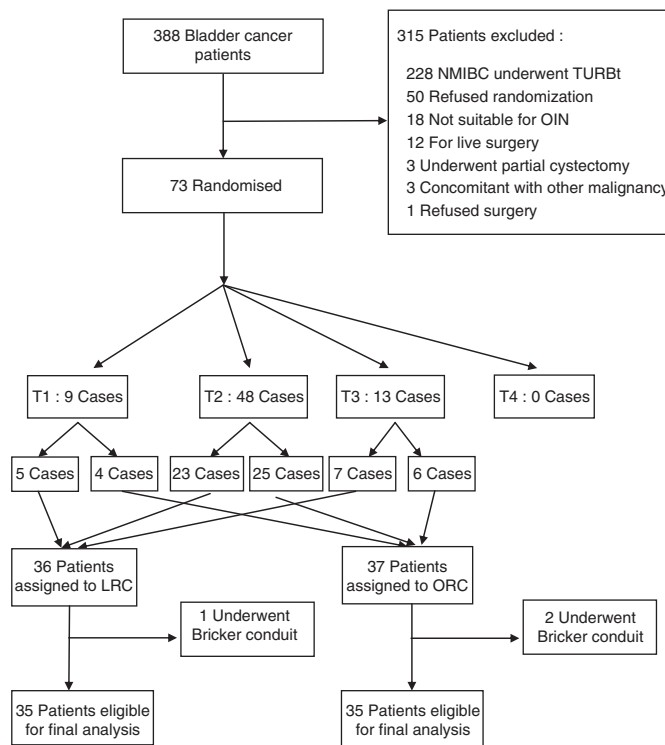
388 Bladder cancer patients

315 Patients excluded :

228 NMIBC underwent TURBt
50 Refused randomization
18 Not suitable for OIN
12 For live surgery
3 Underwent partial cystectomy
3 Concomitant with other malignancy
1 Refused surgery

73 Randomised

T1 : 9 Cases

T2 : 48 Cases

T3 : 13 Cases

T4 : 0 Cases

5 Cases

4 Cases

23 Cases

25 Cases

7 Cases

6 Cases

36 Patients assigned to LRC

37 Patients assigned to ORC

1 Underwent Bricker conduit

2 Underwent Bricker conduit

35 Patients eligible for final analysis

35 Patients eligible for final analysis